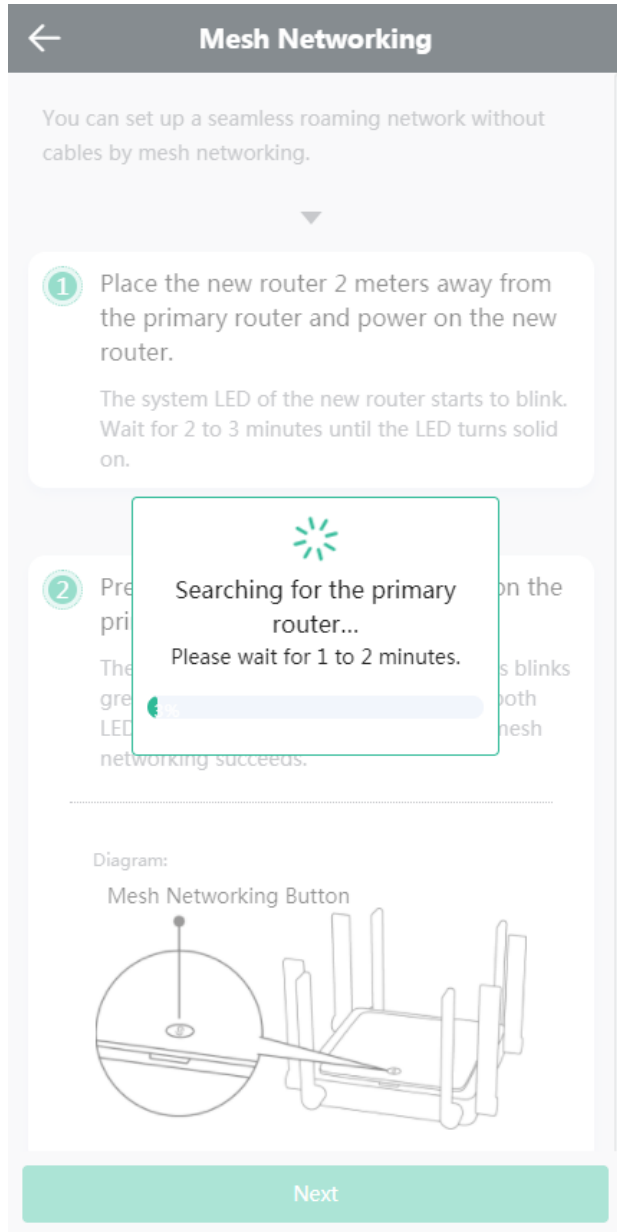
Mesh Networking

You can set up a seamless roaming network without cables by mesh networking.

1 Place the new router 2 meters away from the primary router and power on the new router.

The system LED of the new router starts to blink. Wait for 2 to 3 minutes until the LED turns solid on.

Searching for the primary router...
Please wait for 1 to 2 minutes.

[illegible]%

2 Pre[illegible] on the pri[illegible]

The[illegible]s blinks gre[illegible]oth LED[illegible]mesh networking succeeds.

Diagram:

Mesh Networking Button

Next